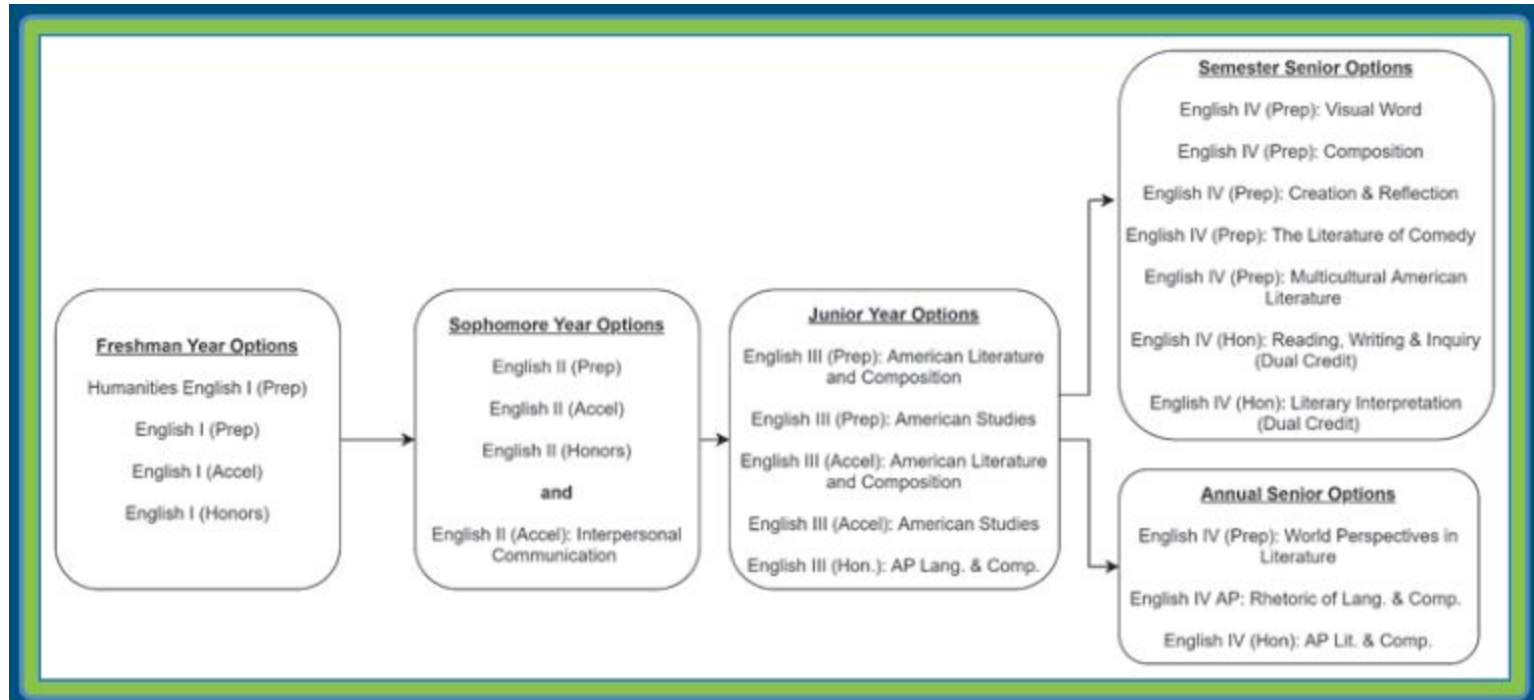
Freshman Year Options

Humanities English I (Prep)

English I (Prep)

English I (Accel)

English I (Honors)

Sophomore Year Options

English II (Prep)

English II (Accel)

English II (Honors)

and

English II (Accel): Interpersonal Communication

Junior Year Options

English III (Prep): American Literature and Composition

English III (Prep): American Studies

English III (Accel): American Literature and Composition

English III (Accel): American Studies

English III (Hon.): AP Lang. & Comp.

Semester Senior Options

English IV (Prep): Visual Word

English IV (Prep): Composition

English IV (Prep): Creation & Reflection

English IV (Prep): The Literature of Comedy

English IV (Prep): Multicultural American Literature

English IV (Hon): Reading, Writing & Inquiry (Dual Credit)

English IV (Hon): Literary Interpretation (Dual Credit)

Annual Senior Options

English IV (Prep): World Perspectives in Literature

English IV AP: Rhetoric of Lang. & Comp.

English IV (Hon): AP Lit. & Comp.